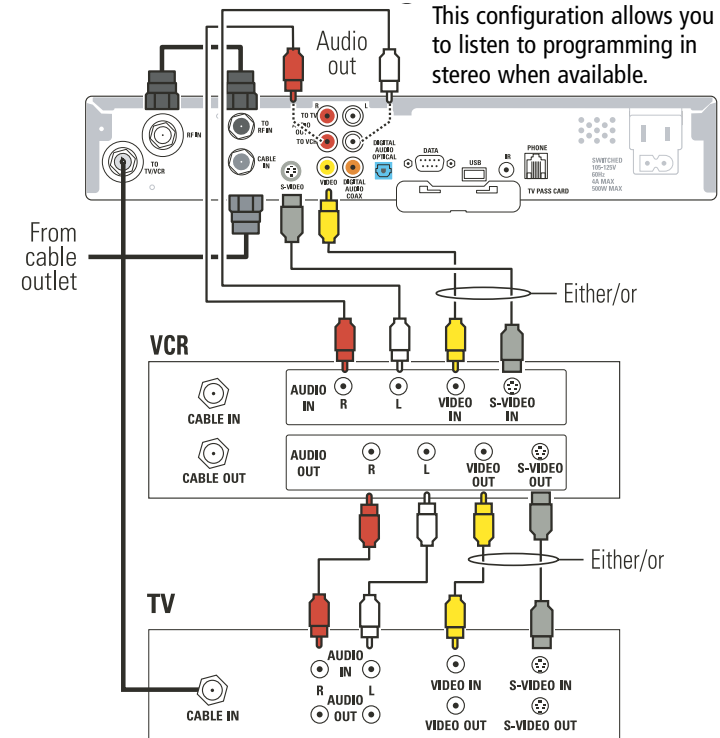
This configuration allows you to listen to programming in stereo when available.

Audio out

RF IN

TO TV/VCR

TO RF IN

CABLE IN

S-VIDEO

R

L

TO TV

AUDIO OUT

TO VCR

VIDEO

DIGITAL AUDIO COAX

DIGITAL AUDIO OPTICAL

DATA

USB

IR

PHONE

TV PASS CARD

SWITCHED 105-125V 60Hz 4A MAX 500W MAX

From cable outlet

Either/or

VCR

CABLE IN

AUDIO IN

R

L

VIDEO IN

S-VIDEO IN

CABLE OUT

AUDIO OUT

R

L

VIDEO OUT

S-VIDEO OUT

Either/or

TV

AUDIO IN

R

L

AUDIO OUT

VIDEO IN

S-VIDEO IN

CABLE IN

VIDEO OUT

S-VIDEO OUT